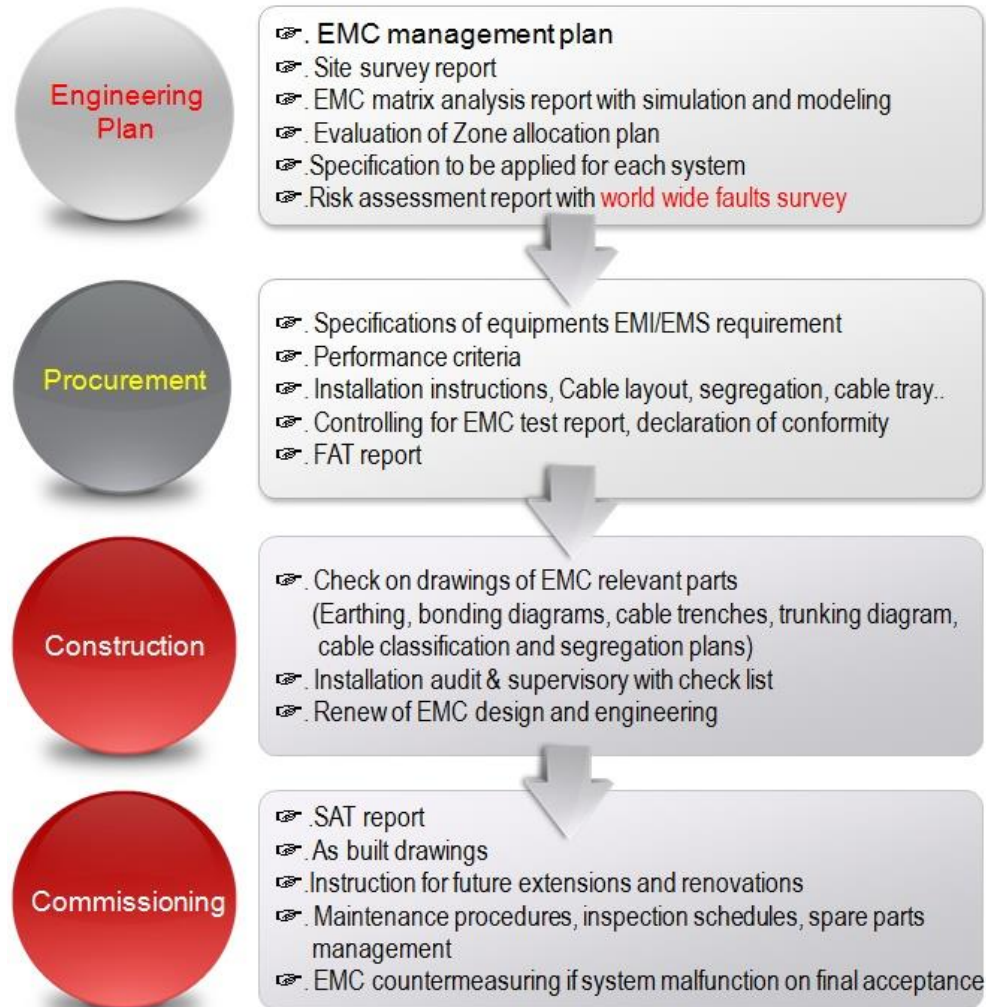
Engineering Plan

☞. EMC management plan
☞. Site survey report
☞. EMC matrix analysis report with simulation and modeling
☞. Evaluation of Zone allocation plan
☞.Specification to be applied for each system
☞.Risk assessment report with world wide faults survey

Procurement

☞. Specifications of equipments EMI/EMS requirement
☞. Performance criteria
☞. Installation instructions, Cable layout, segregation, cable tray..
☞. Controlling for EMC test report, declaration of conformity
☞. FAT report

Construction

☞. Check on drawings of EMC relevant parts (Earthing, bonding diagrams, cable trenches, trunking diagram, cable classification and segregation plans)
☞. Installation audit & supervisory with check list
☞. Renew of EMC design and engineering

Commissioning

☞.SAT report
☞. As built drawings
☞.Instruction for future extensions and renovations
☞. Maintenance procedures, inspection schedules, spare parts management
☞. EMC countermeasuring if system malfunction on final acceptance